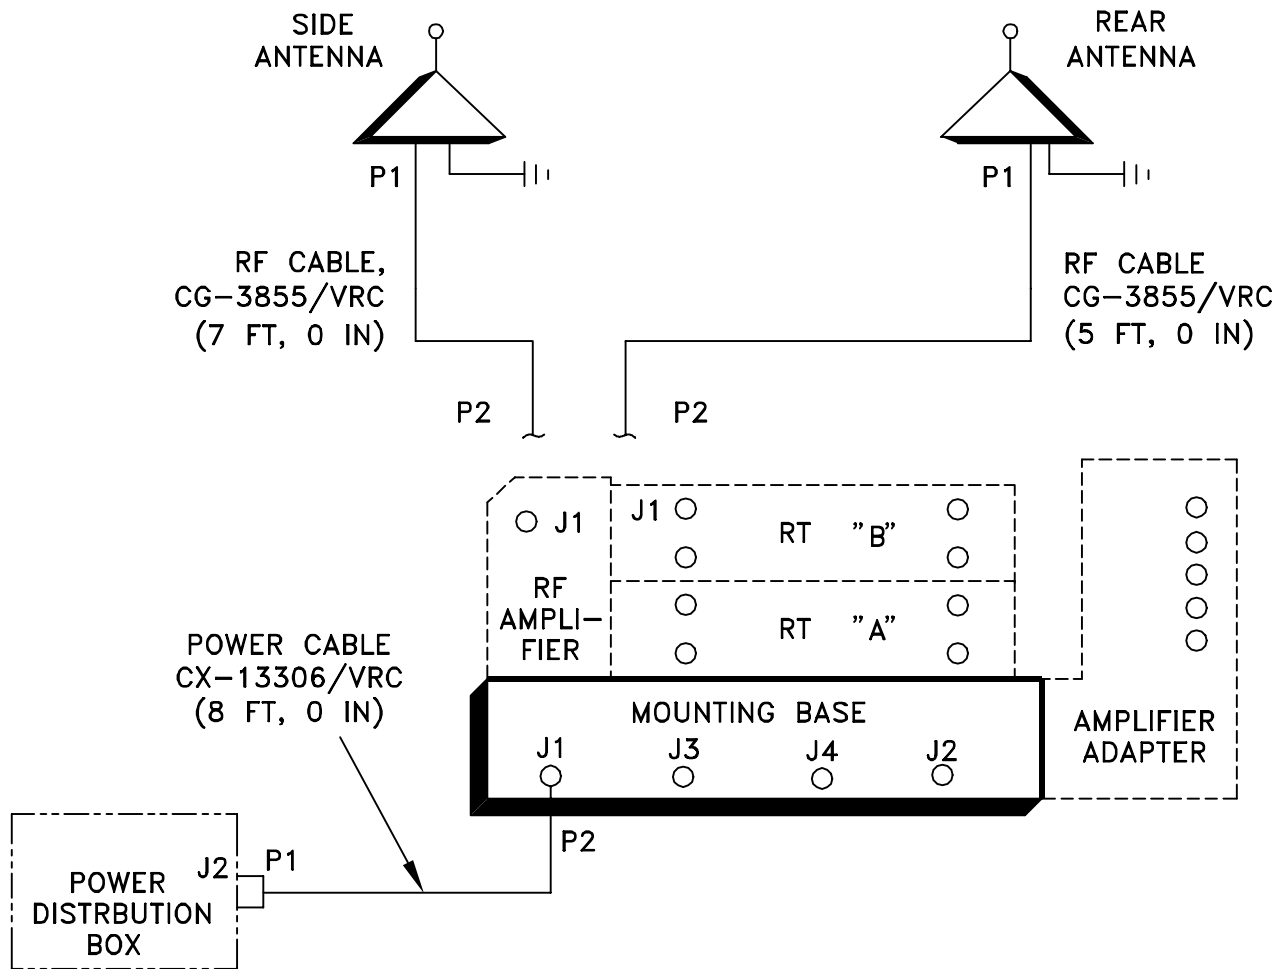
SIDE ANTENNA

REAR ANTENNA

P1

P1

RF CABLE, CG–3855/VRC (7 FT, 0 IN)

RF CABLE CG–3855/VRC (5 FT, 0 IN)

P2

P2

J1

J1

RT "B"

RF AMPLI– FIER

RT "A"

POWER CABLE CX–13306/VRC (8 FT, 0 IN)

MOUNTING BASE

J1

J3

J4

J2

AMPLIFIER ADAPTER

P2

J2

P1

POWER DISTRBUTION BOX